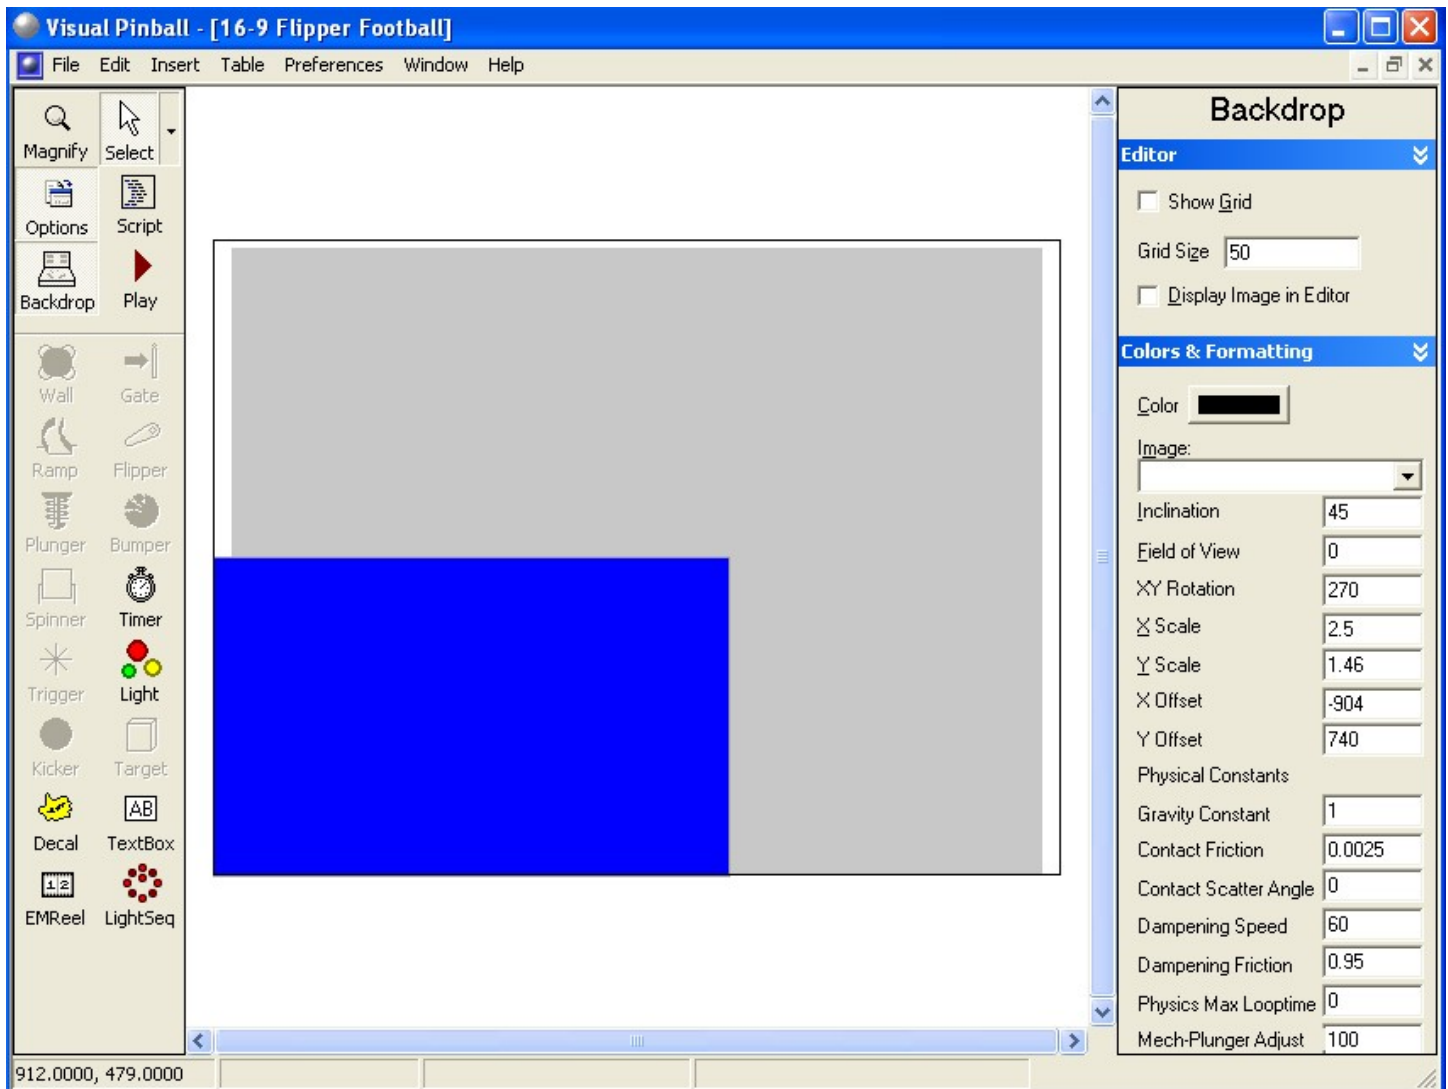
Visual Pinball - [16-9 Flipper Football]

File Edit Insert Table Preferences Window Help

Magnify Select
Options Script
Backdrop Play
Wall Gate
Ramp Flipper
Plunger Bumper
Spinner Timer
Trigger Light
Kicker Target
Decal TextBox
EMReel LightSeq

Backdrop
Editor
Show Grid
Grid Size 50
Display Image in Editor
Colors & Formatting
Color
Image:
Inclination 45
Field of View 0
XY Rotation 270
X Scale 2.5
Y Scale 1.46
X Offset -904
Y Offset 740
Physical Constants
Gravity Constant 1
Contact Friction 0.0025
Contact Scatter Angle 0
Dampening Speed 60
Dampening Friction 0.95
Physics Max Looptime 0
Mech-Plunger Adjust 100

912.0000, 479.0000